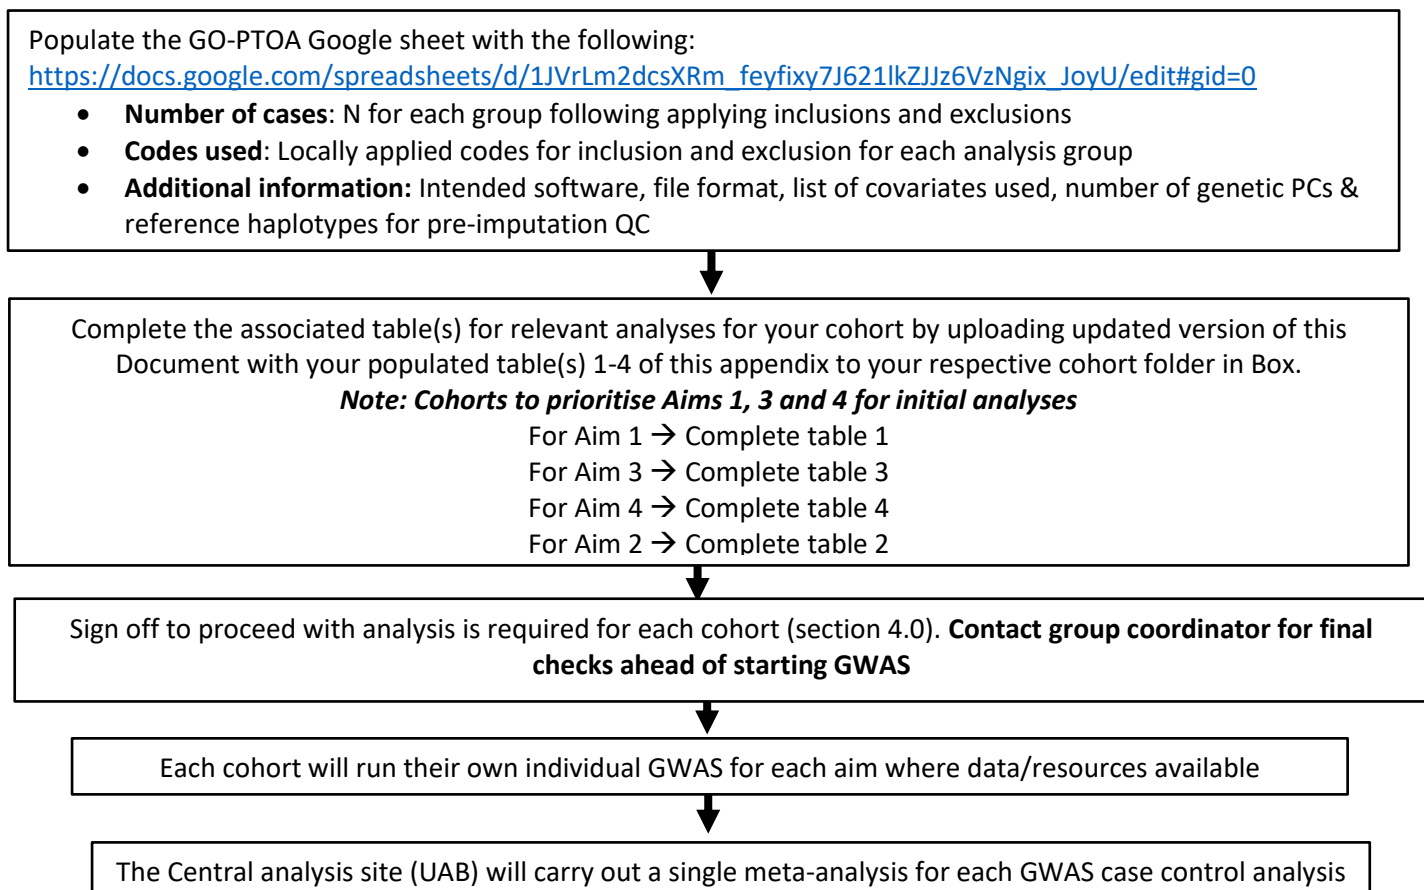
Populate the GO-PTOA Google sheet with the following:
https://docs.google.com/spreadsheets/d/1JVrLm2dcsXRm_feyfixy7J621lkZJJz6VzNgix_JoyU/edit#gid=0

- **Number of cases**: N for each group following applying inclusions and exclusions
- **Codes used**: Locally applied codes for inclusion and exclusion for each analysis group
- **Additional information:** Intended software, file format, list of covariates used, number of genetic PCs & reference haplotypes for pre-imputation QC

Complete the associated table(s) for relevant analyses for your cohort by uploading updated version of this Document with your populated table(s) 1-4 of this appendix to your respective cohort folder in Box.
***Note: Cohorts to prioritise Aims 1, 3 and 4 for initial analyses***
For Aim 1 → Complete table 1
For Aim 3 → Complete table 3
For Aim 4 → Complete table 4
For Aim 2 → Complete table 2

Sign off to proceed with analysis is required for each cohort (section 4.0). **Contact group coordinator for final checks ahead of starting GWAS**

Each cohort will run their own individual GWAS for each aim where data/resources available

The Central analysis site (UAB) will carry out a single meta-analysis for each GWAS case control analysis